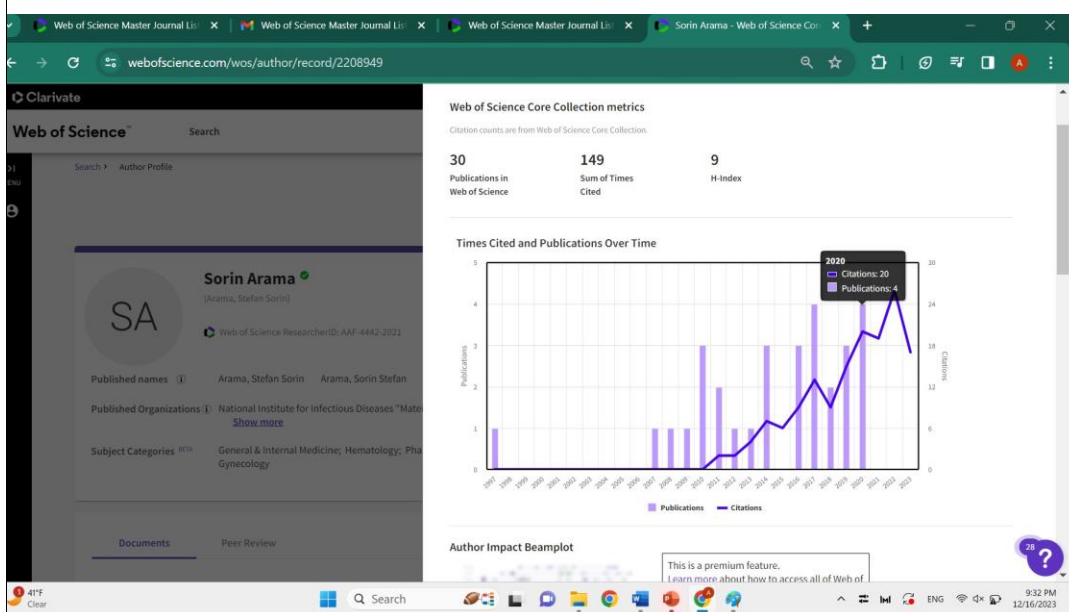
Web of Science Master Journal Lis ×
Web of Science Master Journal Lis ×
Web of Science Master Journal Lis ×
Sorin Arama - Web of Science Cor ×
+

webofscience.com/wos/author/record/2208949

Clarivate
Web of Science™ Search

Search > Author Profile

SA
Sorin Arama
(Arama, Stefan Sorin)
Web of Science ResearcherID: AAF-4442-2021

Published names Arama, Stefan Sorin Arama, Sorin Stefan
Published Organizations National Institute for Infectious Diseases "Mate
Show more
Subject Categories BETA General & Internal Medicine; Hematology; Pha Gynecology

Documents Peer Review

Web of Science Core Collection metrics
Citation counts are from Web of Science Core Collection.

30
Publications in Web of Science

149
Sum of Times Cited

9
H-Index

Times Cited and Publications Over Time

2020
Citations: 20
Publications: 4

5 4 3 2 1 0
Publications
30 24 18 12 6 0
Citations

1997 1998 1999 2000 2001 2002 2003 2004 2005 2006 2007 2008 2009 2010 2011 2012 2013 2014 2015 2016 2017 2018 2019 2020 2021 2022 2023

Publications Citations

Author Impact Beamplot

This is a premium feature.
Learn more about how to access all of Web of

28
?

41°F
Clear
Search
ENG
9:32 PM
12/16/2023